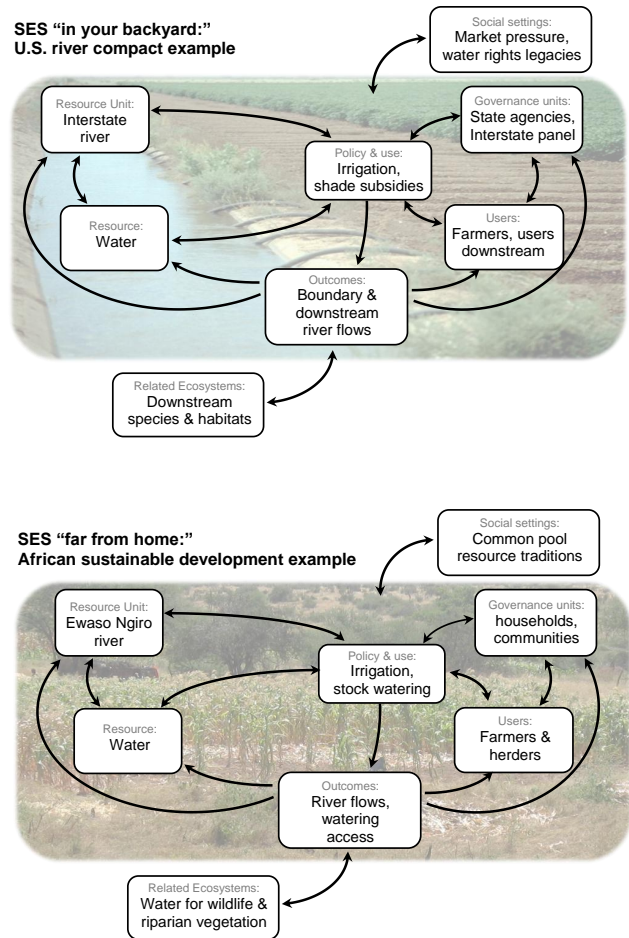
SES "in your backyard:"
U.S. river compact example

Social settings:
Market pressure, water rights legacies

Resource Unit:
Interstate river

Governance units:
State agencies, Interstate panel

Policy & use:
Irrigation, shade subsidies

Resource:
Water

Users:
Farmers, users downstream

Outcomes:
Boundary & downstream river flows

Related Ecosystems:
Downstream species & habitats

SES "far from home:"
African sustainable development example

Social settings:
Common pool resource traditions

Resource Unit:
Ewaso Ngiro river

Governance units:
households, communities

Policy & use:
Irrigation, stock watering

Resource:
Water

Users:
Farmers & herders

Outcomes:
River flows, watering access

Related Ecosystems:
Water for wildlife & riparian vegetation